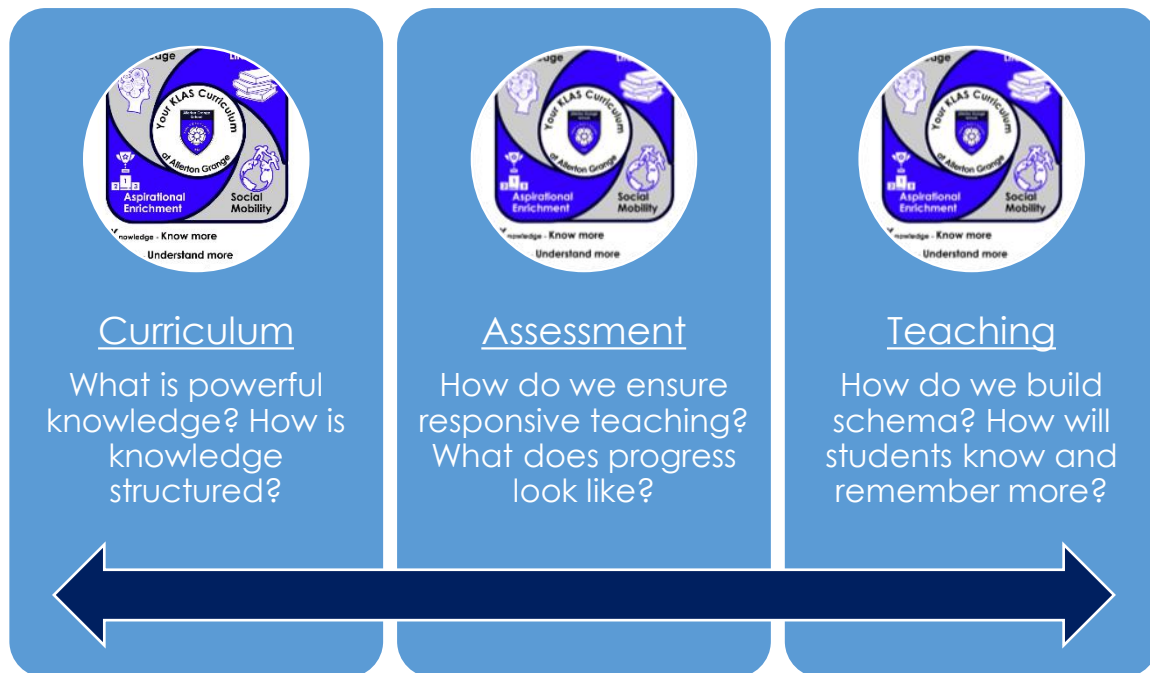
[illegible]edge
Lit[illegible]
Your KLAS Curriculum
at Allerton Grange
Aspirational Enrichment
Social Mobility
Knowledge - Know more
Understand more

Curriculum

What is powerful knowledge? How is knowledge structured?

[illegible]edge
Lit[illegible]
Your KLAS Curriculum
at Allerton Grange
Aspirational Enrichment
Social Mobility
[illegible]nowledge - Know more
Understand more

Assessment

How do we ensure responsive teaching? What does progress look like?

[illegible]edge
Lit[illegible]
Your KLAS Curriculum
at Allerton Grange
Aspirational Enrichment
Social Mobility
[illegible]nowledge - Know more
Understand more

Teaching

How do we build schema? How will students know and remember more?